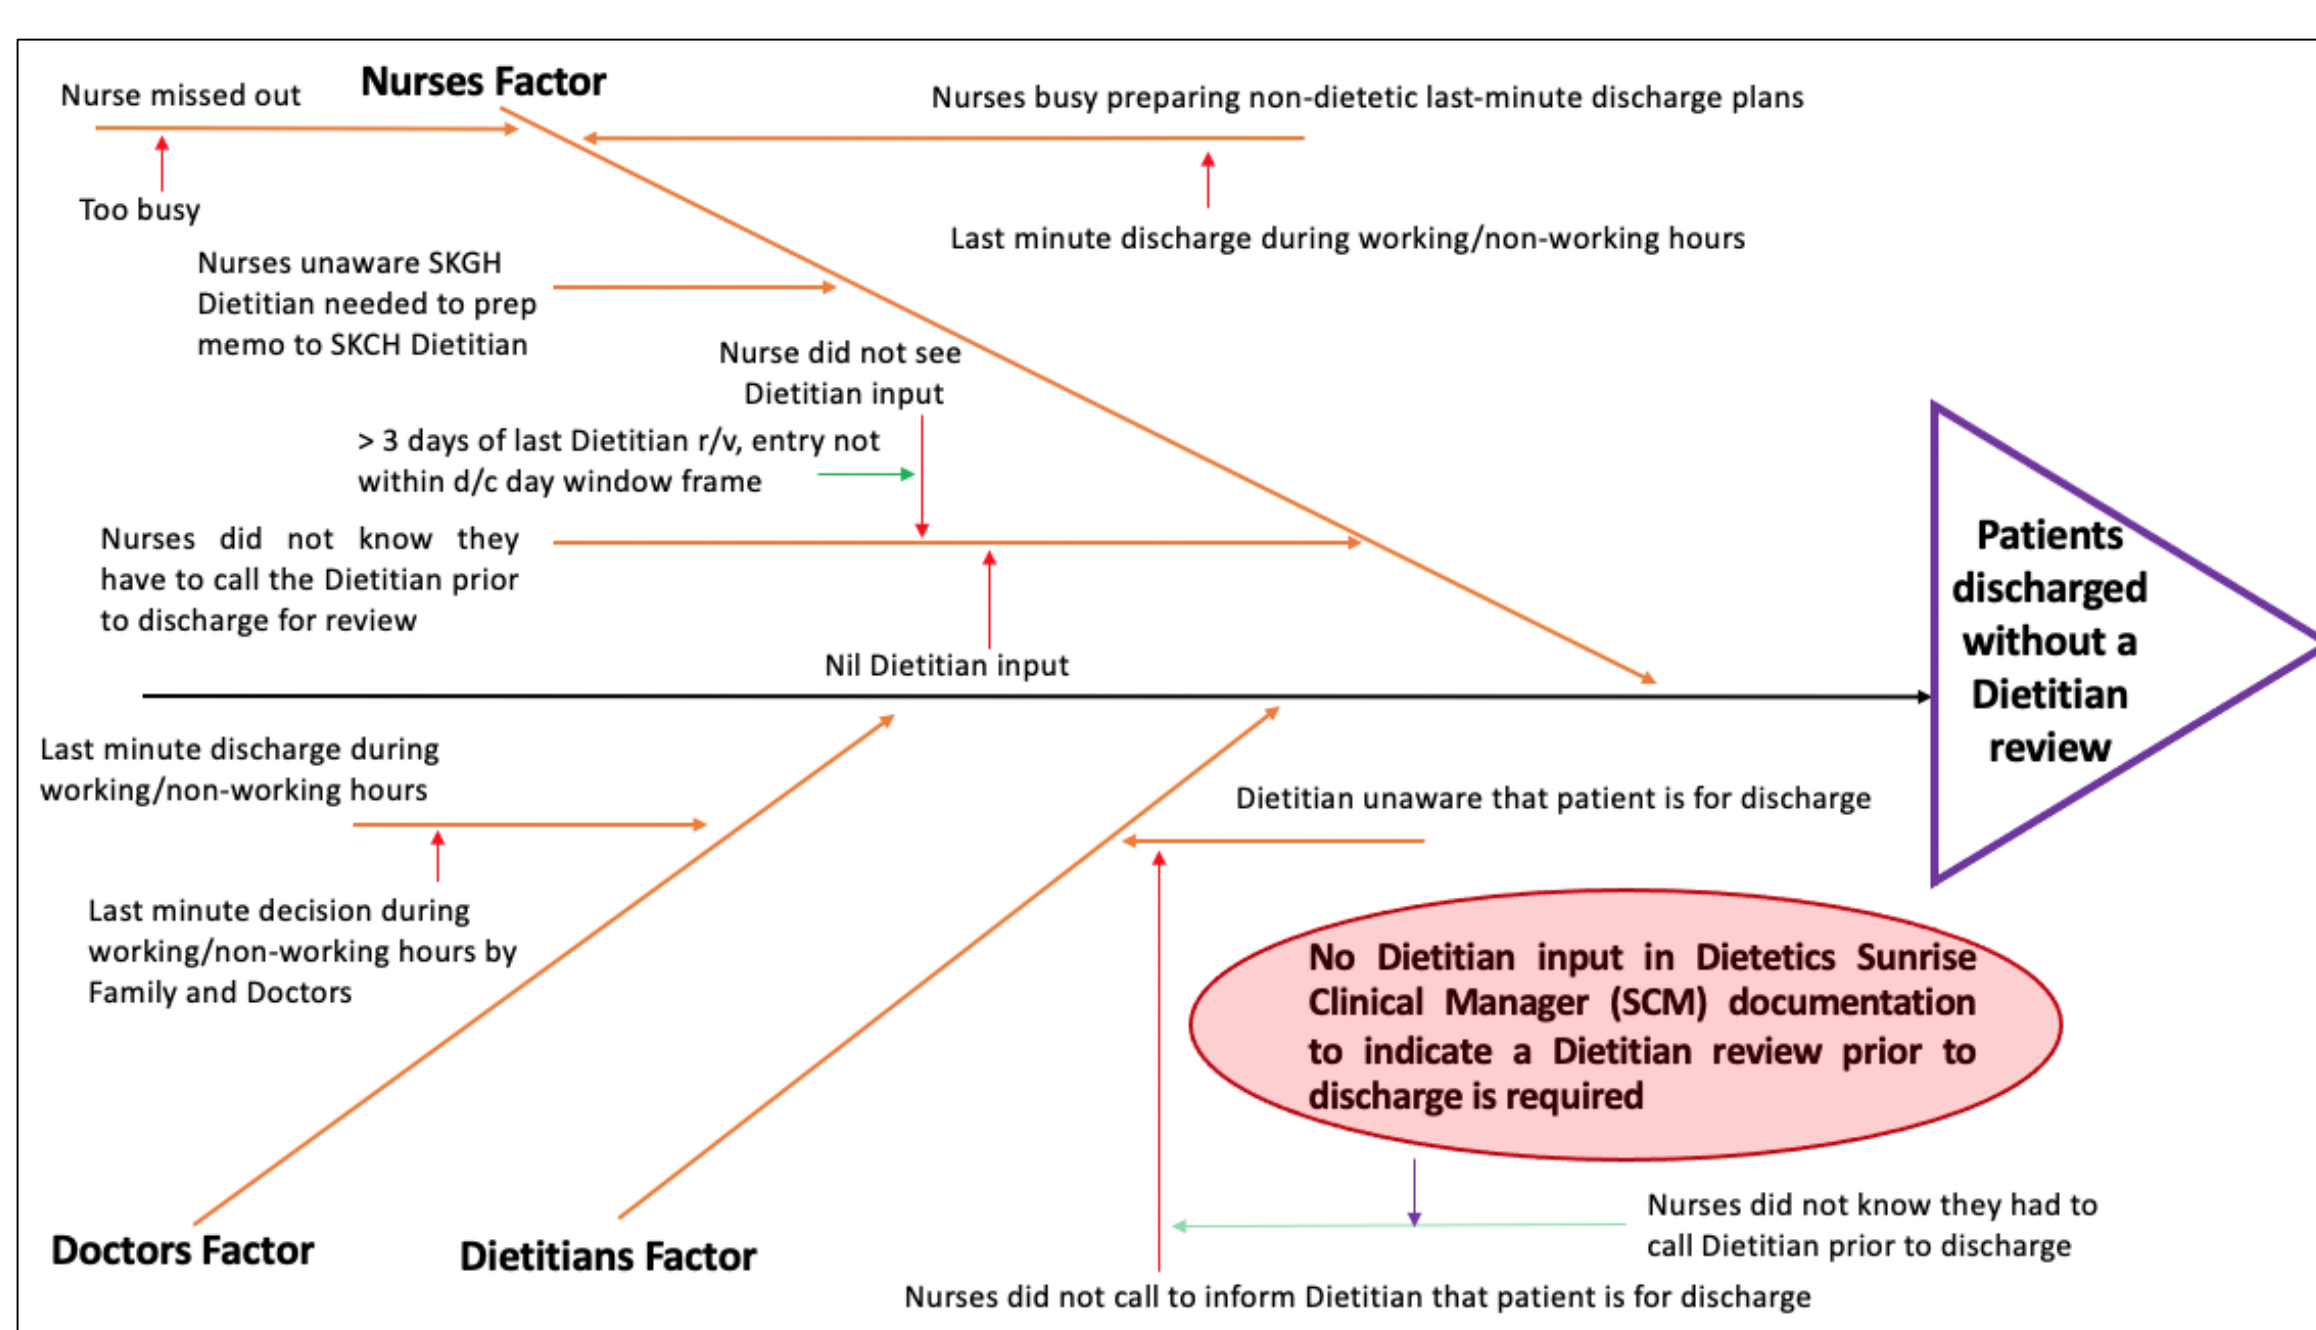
Nurse missed out

Nurses Factor

Nurses busy preparing non-dietetic last-minute discharge plans

Too busy

Last minute discharge during working/non-working hours

Nurses unaware SKGH Dietitian needed to prep memo to SKCH Dietitian

Nurse did not see Dietitian input

> 3 days of last Dietitian r/v, entry not within d/c day window frame

Nurses did not know they have to call the Dietitian prior to discharge for review

Nil Dietitian input

Patients discharged without a Dietitian review

Last minute discharge during working/non-working hours

Dietitian unaware that patient is for discharge

Last minute decision during working/non-working hours by Family and Doctors

No Dietitian input in Dietetics Sunrise Clinical Manager (SCM) documentation to indicate a Dietitian review prior to discharge is required

Nurses did not know they had to call Dietitian prior to discharge

Doctors Factor

Dietitians Factor

Nurses did not call to inform Dietitian that patient is for discharge